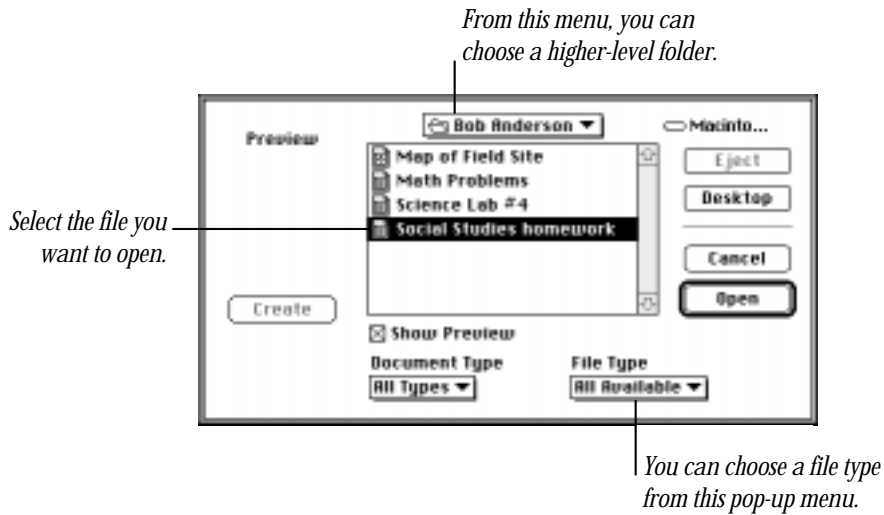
From this menu, you can choose a higher-level folder.

Select the file you want to open.

Preview

Bob Anderson ▼

Macinto...

Map of Field Site
Math Problems
Science Lab #4
Social Studies homework

Eject

Desktop

Cancel

Open

Create

☒ Show Preview

Document Type
All Types ▼

File Type
All Available ▼

You can choose a file type from this pop-up menu.